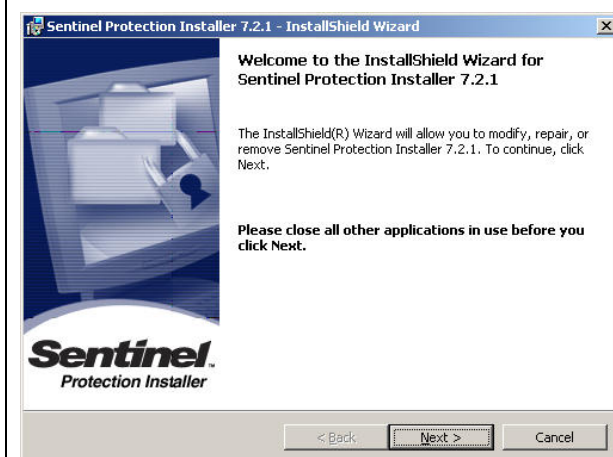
Sentinel Protection Installer 7.2.1 - InstallShield Wizard

×

Sentinel.
Protection Installer

Welcome to the InstallShield Wizard for Sentinel Protection Installer 7.2.1

The InstallShield(R) Wizard will allow you to modify, repair, or remove Sentinel Protection Installer 7.2.1. To continue, click Next.

Please close all other applications in use before you click Next.

< Back

Next >

Cancel